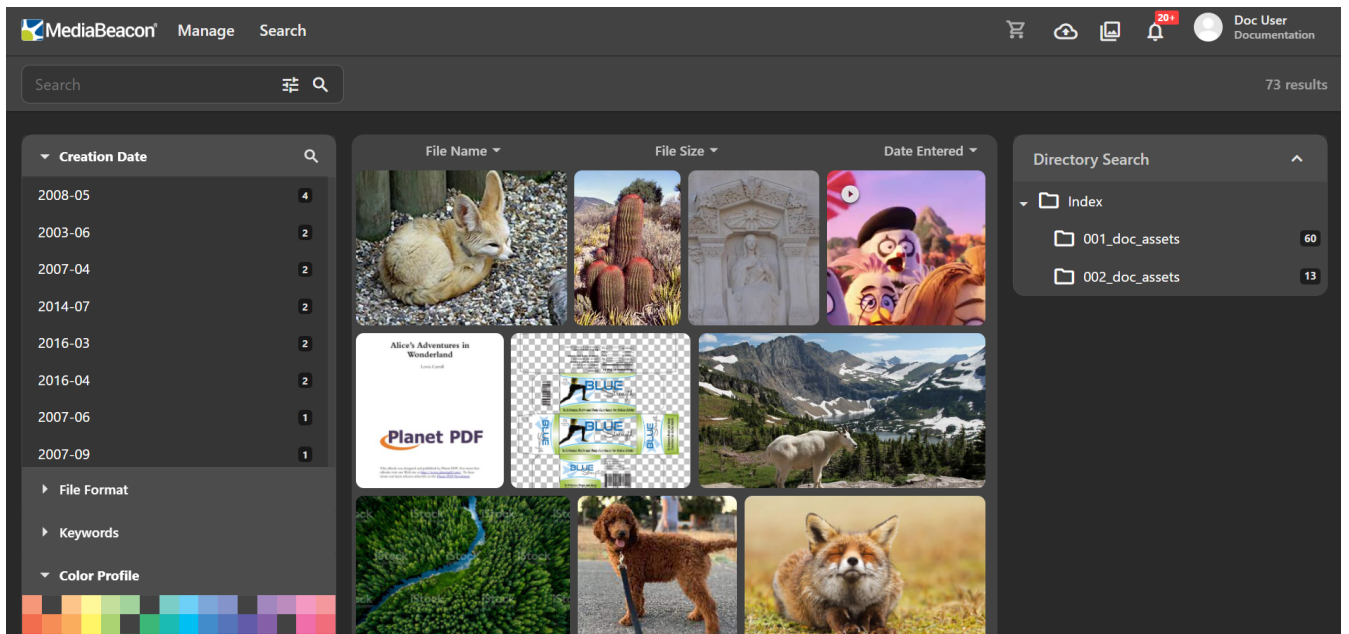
MediaBeacon Manage Search

20+

Doc User
Documentation

Search

73 results

Creation Date

2008-05 4
2003-06 2
2007-04 2
2014-07 2
2016-03 2
2016-04 2
2007-06 1
2007-09 1

File Format

Keywords

Color Profile

File Name File Size Date Entered

Alice's Adventures in Wonderland

Lewis Carroll

Planet PDF

BLUE

BLUE

BLUE

BLUE

iStock

Directory Search

Index

001_doc_assets 60

002_doc_assets 13